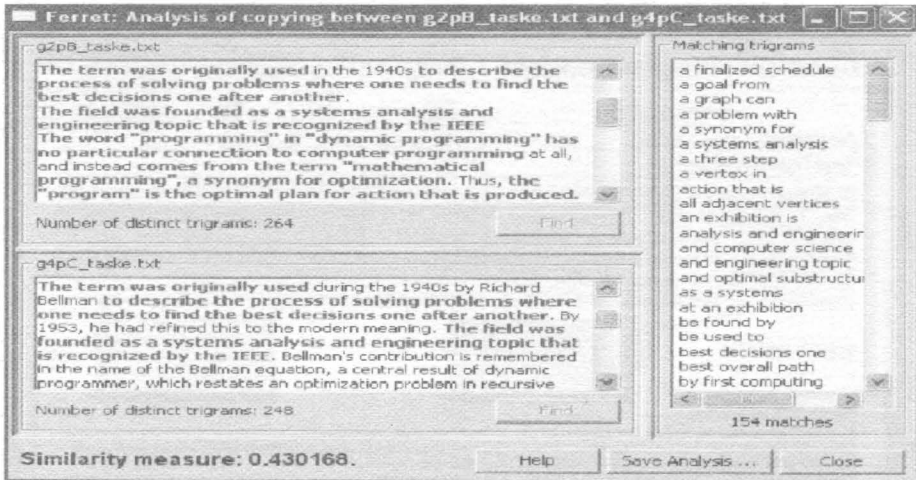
Ferret: Analysis of copying between g2pB_taske.txt and g4pC_taske.txt

g2pB_taske.txt

The term was originally used in the 1940s to describe the process of solving problems where one needs to find the best decisions one after another.
The field was founded as a systems analysis and engineering topic that is recognized by the IEEE
The word "programming" in "dynamic programming" has no particular connection to computer programming at all, and instead comes from the term "mathematical programming", a synonym for optimization. Thus, the "program" is the optimal plan for action that is produced.

Number of distinct trigrams: 264

Find

g4pC_taske.txt

The term was originally used during the 1940s by Richard Bellman to describe the process of solving problems where one needs to find the best decisions one after another. By 1953, he had refined this to the modern meaning. The field was founded as a systems analysis and engineering topic that is recognized by the IEEE. Bellman's contribution is remembered in the name of the Bellman equation, a central result of dynamic programmer, which restates an optimization problem in recursive

Number of distinct trigrams: 248

Find

Matching trigrams

a finalized schedule
a goal from
a graph can
a problem with
a synonym for
a systems analysis
a three step
a vertex in
action that is
all adjacent vertices
an exhibition is
analysis and engineerin
and computer science
and engineering topic
and optimal substructu
as a systems
at an exhibition
be found by
be used to
best decisions one
best overall path
by first computing

154 matches

Similarity measure: 0.430168.

Help

Save Analysis ...

Close